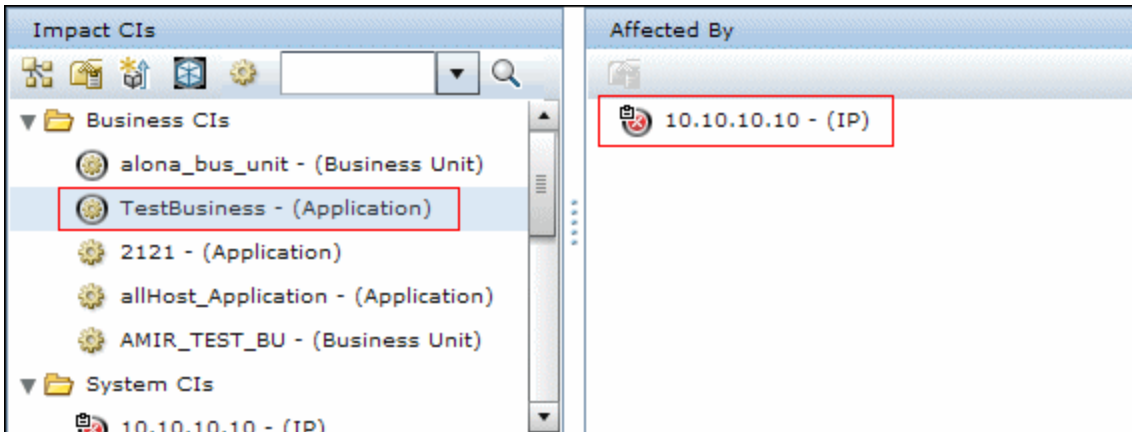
Impact CIs

Business CIs

alona_bus_unit - (Business Unit)

TestBusiness - (Application)

2121 - (Application)

allHost_Application - (Application)

AMIR_TEST_BU - (Business Unit)

System CIs

10.10.10.10 - (IP)

Affected By

10.10.10.10 - (IP)